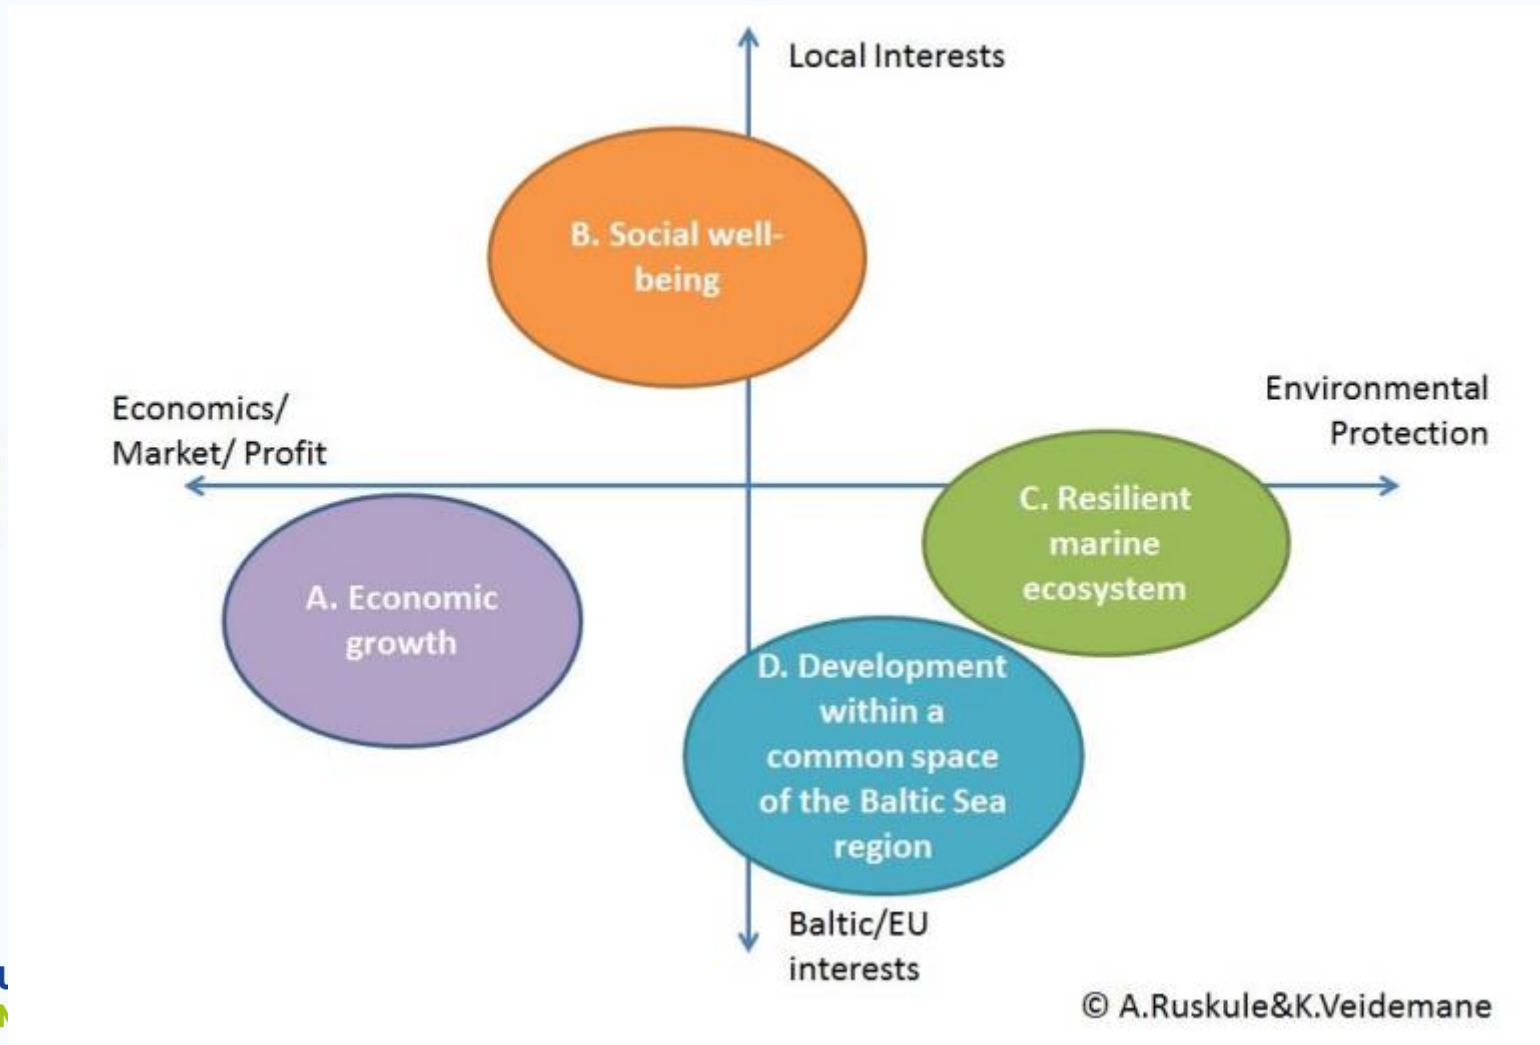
Local Interests

B. Social well-being

Economics/ Market/ Profit

Environmental Protection

C. Resilient marine ecosystem

A. Economic growth

D. Development within a common space of the Baltic Sea region

Baltic/EU interests

© A.Ruskule&K.Veidemane